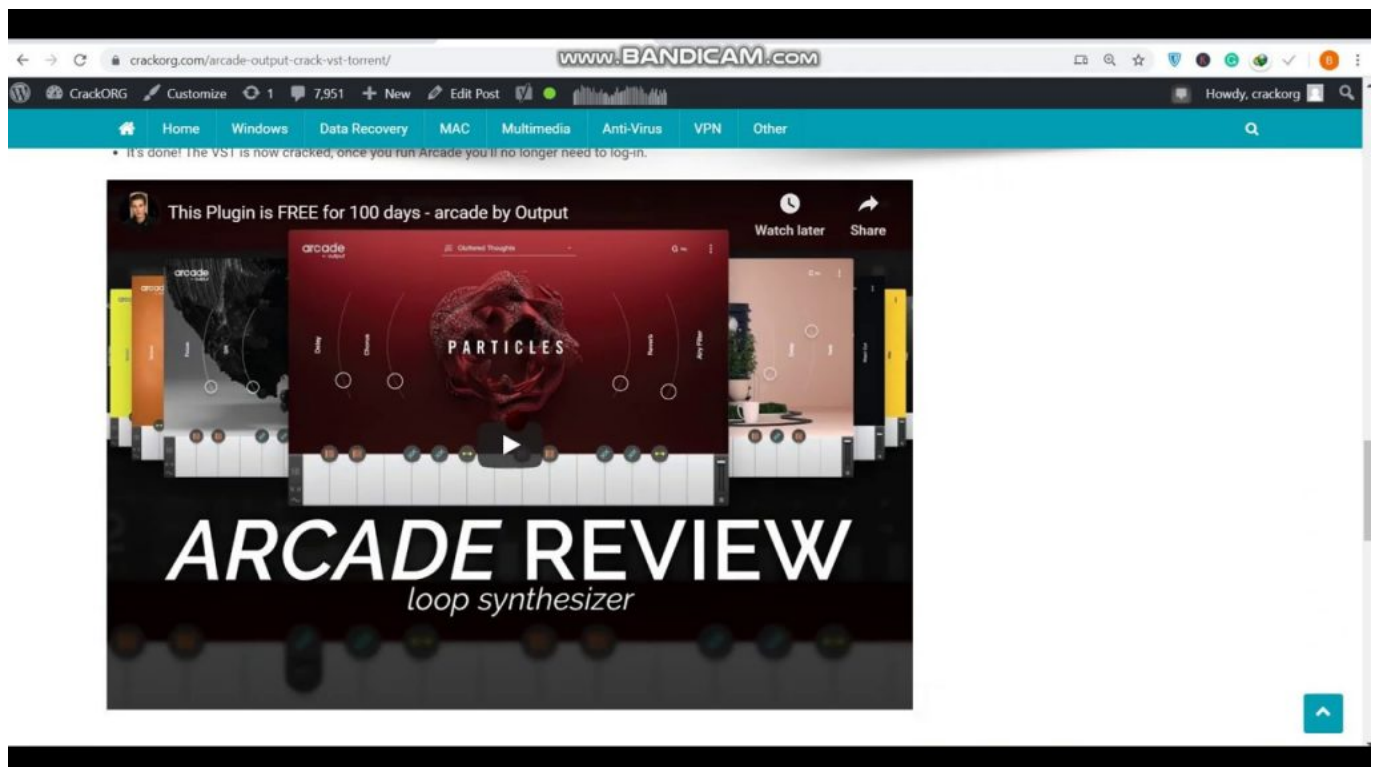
crackorg.com/arcade-output-crack-vst-torrent/

www.BANDICAM.com

CrackORG Customize 1 7,951 + New Edit Post

Howdy, crackorg

Home Windows Data Recovery MAC Multimedia Anti-Virus VPN Other

• It's done! The VST is now cracked, once you run Arcade you'll no longer need to log-in.

This Plugin is FREE for 100 days - arcade by Output

Watch later

Share

arcade

Cluttered Thoughts

PARTICLES

ARCADE REVIEW

loop synthesizer